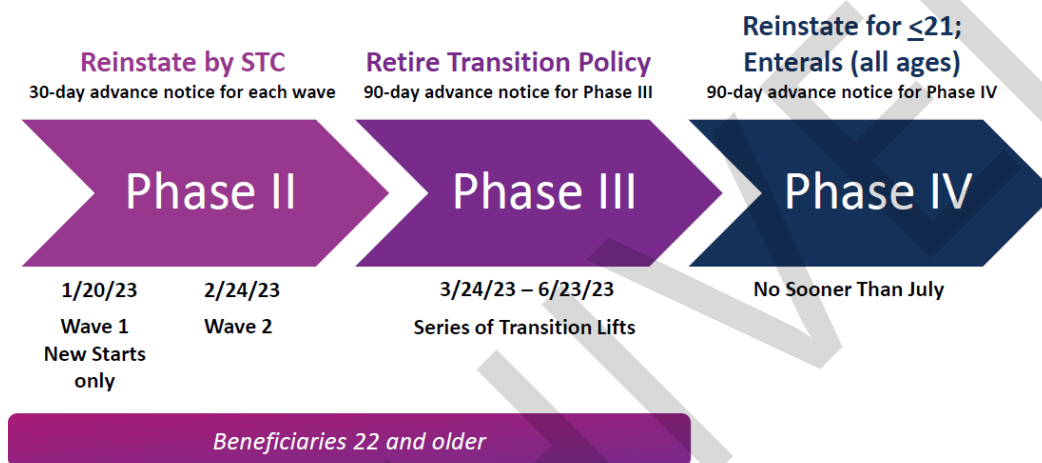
Reinstate by STC
30-day advance notice for each wave

Retire Transition Policy
90-day advance notice for Phase III

Reinstate for $\leq$21; Enterals (all ages)
90-day advance notice for Phase IV

Phase II

Phase III

Phase IV

1/20/23
Wave 1
New Starts only

2/24/23
Wave 2

3/24/23 – 6/23/23
Series of Transition Lifts

No Sooner Than July

Beneficiaries 22 and older